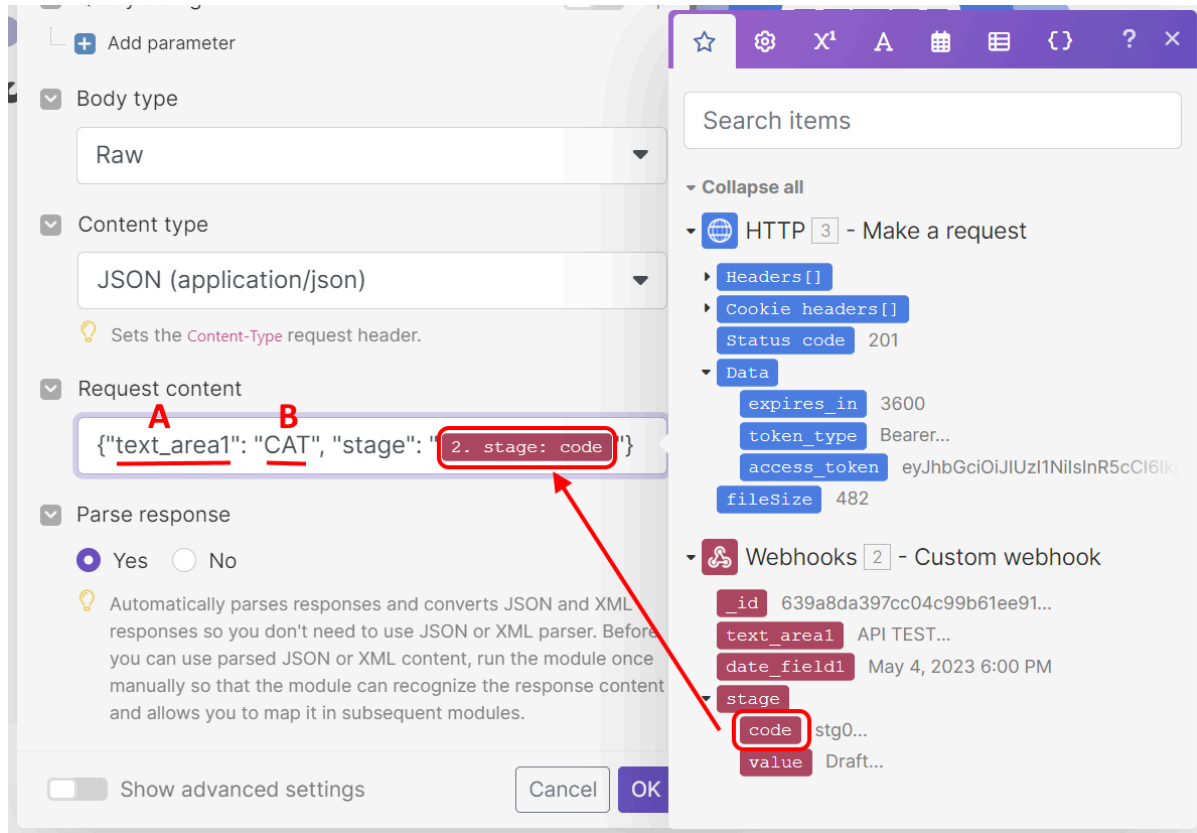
Add parameter

Body type

Raw

Content type

JSON (application/json)

Sets the Content-Type request header.

Request content

A B

{"text_area1": "CAT", "stage": "2. stage: code"}

Parse response

Yes No

Automatically parses responses and converts JSON and XML responses so you don't need to use JSON or XML parser. Before you can use parsed JSON or XML content, run the module once manually so that the module can recognize the response content and allows you to map it in subsequent modules.

Show advanced settings

Cancel OK

X¹ A { } ? ×

Search items

Collapse all

HTTP 3 - Make a request

Headers[]

Cookie headers[]

Status code 201

Data

expires_in 3600

token_type Bearer...

access_token eyJhbGciOiJIUzI1NiIsInR5cCI6Ik

fileSize 482

Webhooks 2 - Custom webhook

_id 639a8da397cc04c99b61ee91...

text_area1 API TEST...

date_field1 May 4, 2023 6:00 PM

stage

code stg0...

value Draft...